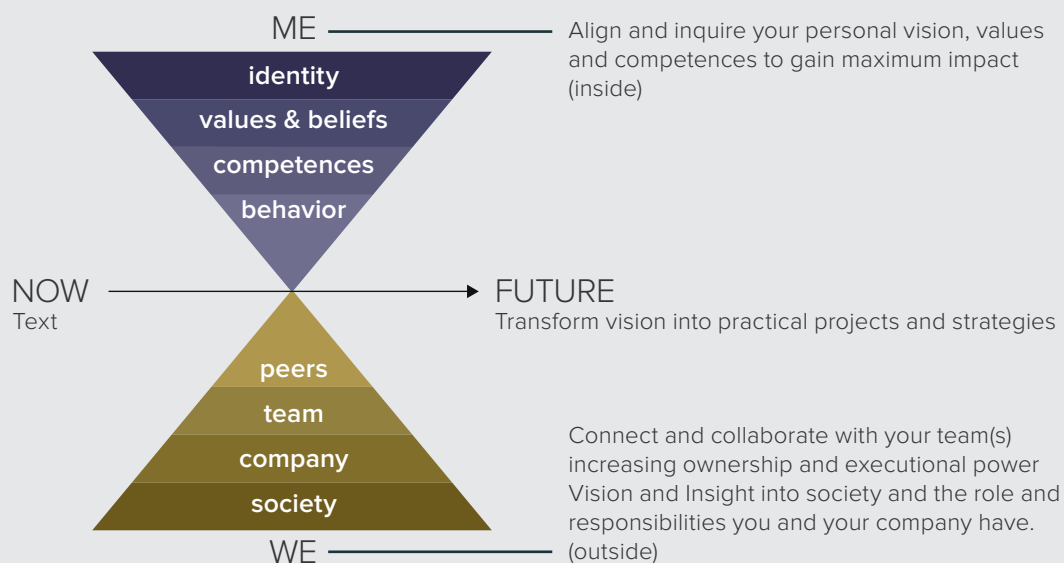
ME

Align and inquire your personal vision, values and competences to gain maximum impact (inside)

identity

values & beliefs

competences

behavior

NOW
Text

FUTURE
Transform vision into practical projects and strategies

peers

team

company

society

Connect and collaborate with your team(s) increasing ownership and executional power
Vision and Insight into society and the role and responsibilities you and your company have.
(outside)

WE